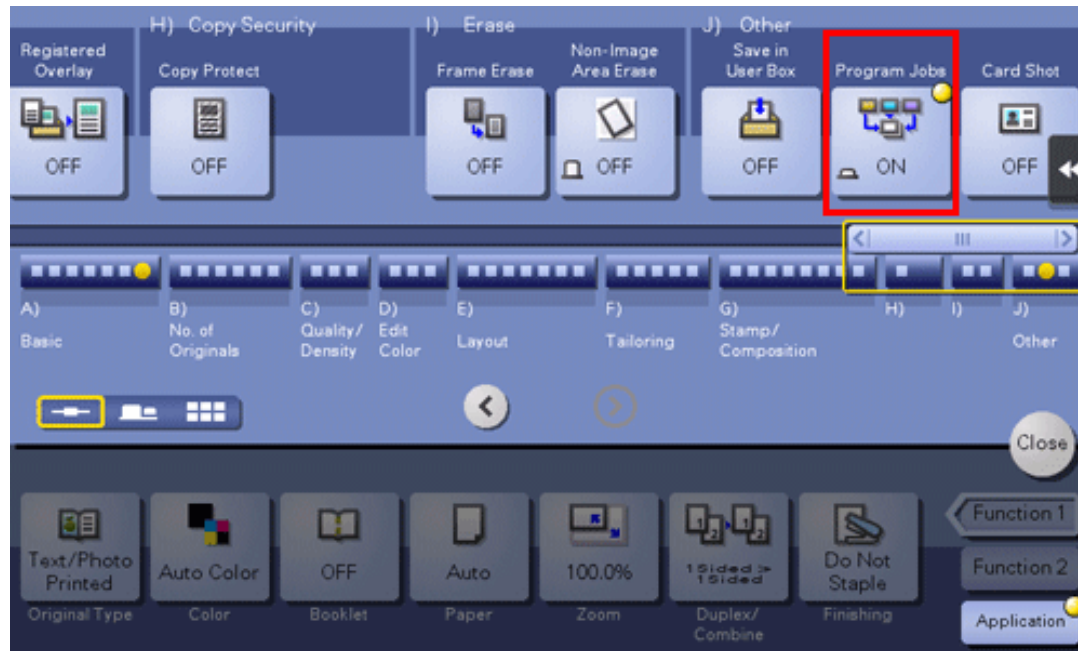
H) Copy Security
I) Erase
J) Other

Registered Overlay
OFF

Copy Protect
OFF

Frame Erase
OFF

Non-Image Area Erase
OFF

Save in User Box
OFF

Program Jobs
ON

Card Shot
OFF

A) Basic
B) No. of Originals
C) Quality/ Density
D) Edit Color
E) Layout
F) Tailoring
G) Stamp/ Composition
H)
I)
J) Other

Close

Text/Photo Printed
Original Type

Auto Color
Color

OFF
Booklet

Auto
Paper

100.0%
Zoom

1Sided > 1Sided
Duplex/ Combine

Do Not Staple
Finishing

Function 1
Function 2
Application